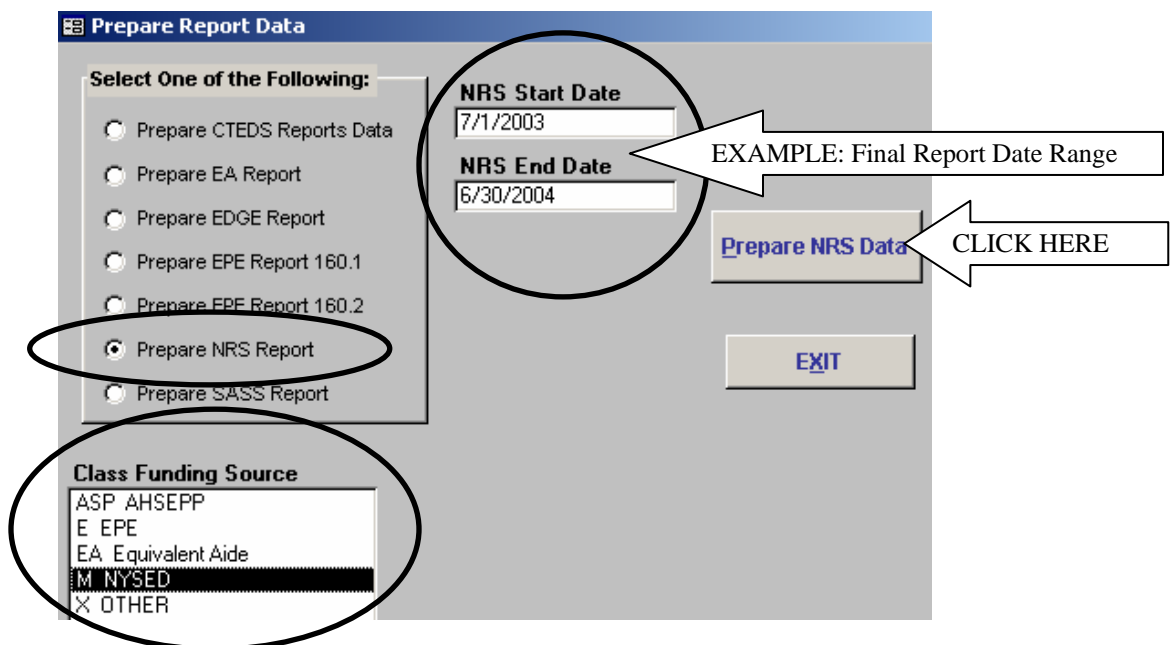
Prepare Report Data

Select One of the Following:

Prepare CTEDS Reports Data

Prepare EA Report

Prepare EDGE Report

Prepare EPE Report 160.1

Prepare EPE Report 160.2

Prepare NRS Report

Prepare SASS Report

NRS Start Date

7/1/2003

NRS End Date

6/30/2004

EXAMPLE: Final Report Date Range

Prepare NRS Data

CLICK HERE

EXIT

Class Funding Source

ASP AHSEPP
E EPE
EA Equivalent Aide
M NYSED
X OTHER